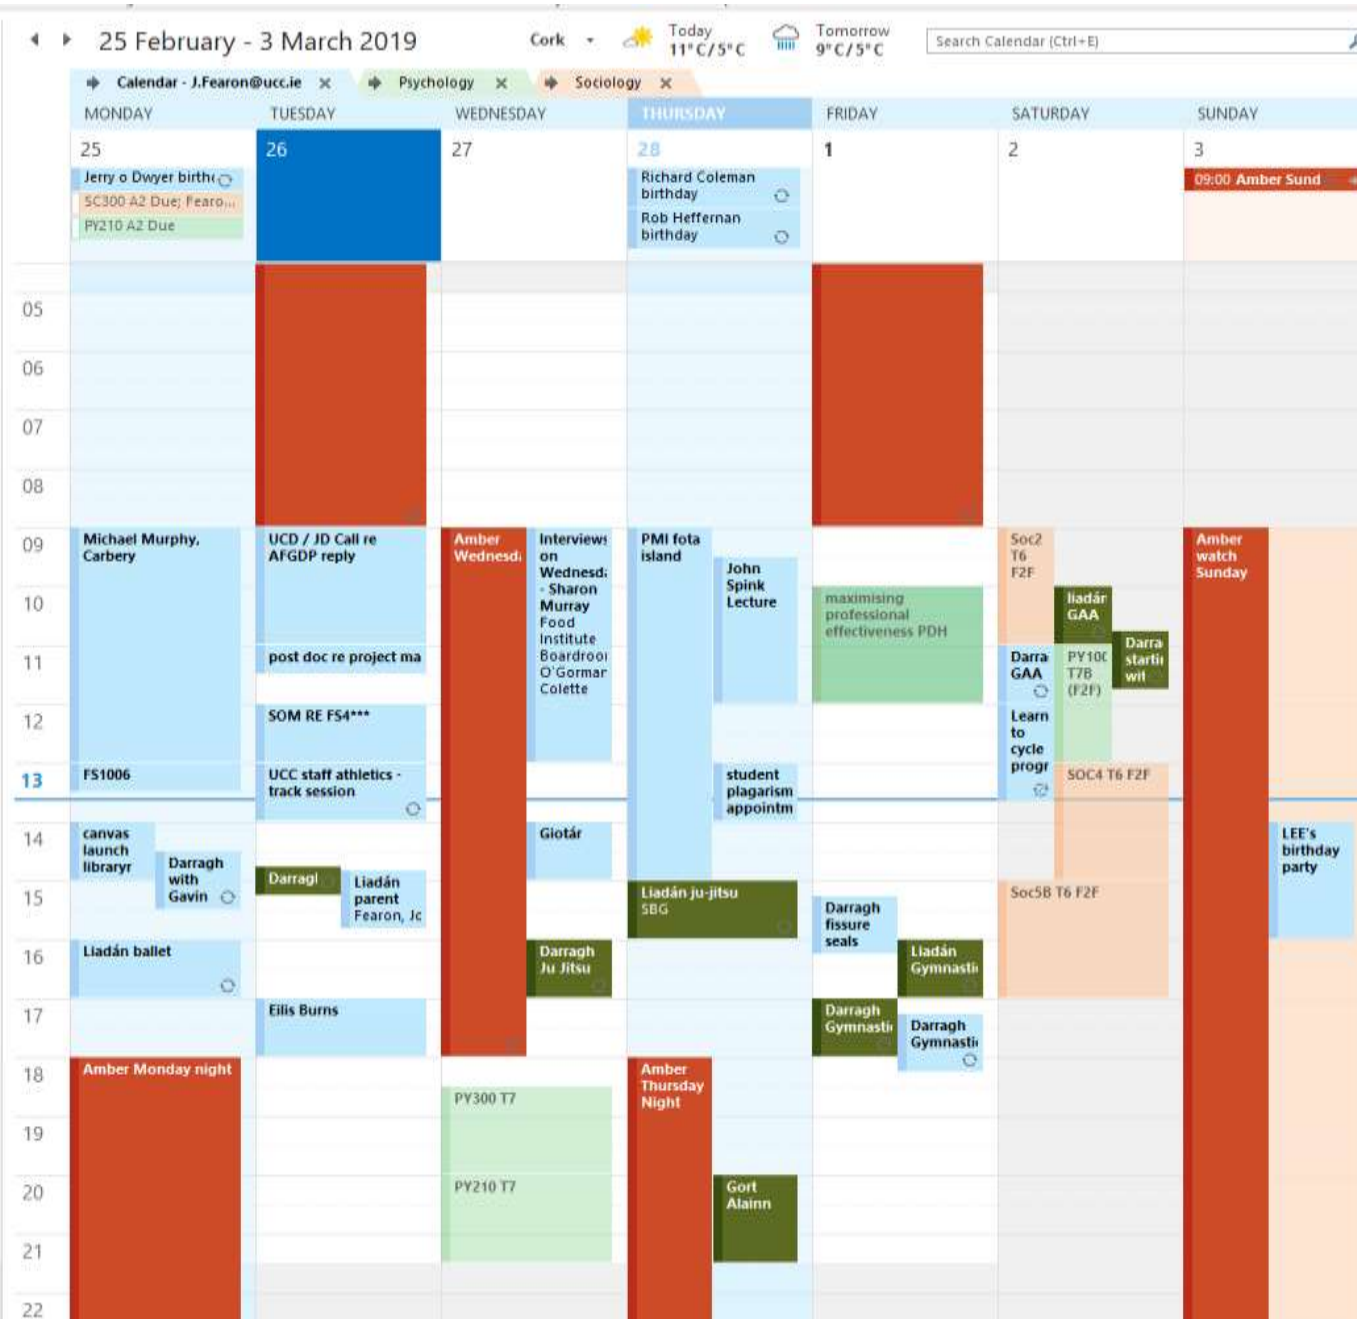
25 February - 3 March 2019

Cork

Today 11°C/5°C

Tomorrow 9°C/5°C

Search Calendar (Ctrl+E)

Calendar - J.Fearon@ucc.ie

Psychology

Sociology

MONDAY

TUESDAY

WEDNESDAY

THURSDAY

FRIDAY

SATURDAY

SUNDAY

25

Jerry o Dwyer birth

SC300 A2 Due; Fearo...

PY210 A2 Due

26

27

28

Richard Coleman birthday

Rob Heffernan birthday

1

2

3

09:00 Amber Sund

05

06

07

08

09

10

11

12

13

14

15

16

17

18

19

20

21

22

Michael Murphy, Carbery

FS1006

canvas launch librayr

Darragh with Gavin

Liadán ballet

Amber Monday night

UCD / JD Call re AFGDP reply

post doc re project ma

SOM RE FS4***

UCC staff athletics - track session

Darragl

Liadán parent Fearon, Jc

Eilis Burns

Amber Wednesd

Interviews on Wednesd - Sharon Murray Food Institute Boardroo O'Gormar Colette

Giotár

Darragh Ju Jitsu

PY300 T7

PY210 T7

PMI fota island

John Spink Lecture

student plagarism appointm

Liadán ju-jitsu SBG

Amber Thursday Night

Gort Alainn

maximising professional effectiveness PDH

Darragh fissure seals

Liadán Gymnasti

Darragh Gymnasti

Darragh Gymnasti

Soc2 T6 F2F

liadár GAA

Darra startii wit

Darra GAA

PY10C T7B (F2F)

Learn to cycle progr

SOC4 T6 F2F

Soc5B T6 F2F

Amber watch Sunday

LEE's birthday party